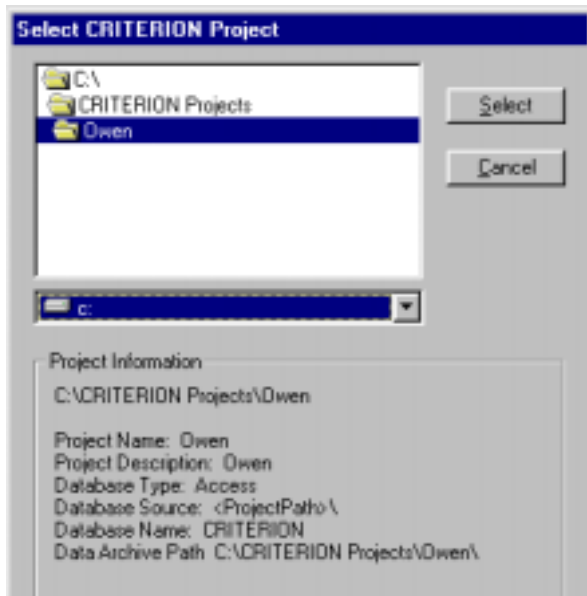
Select CRITERION Project

C:\
CRITERION Projects
Owen

Select

Cancel

c:

Project Information

C:\CRITERION Projects\Owen

Project Name: Owen
Project Description: Owen
Database Type: Access
Database Source: <ProjectPath>\
Database Name: CRITERION
Data Archive Path C:\CRITERION Projects\Owen\